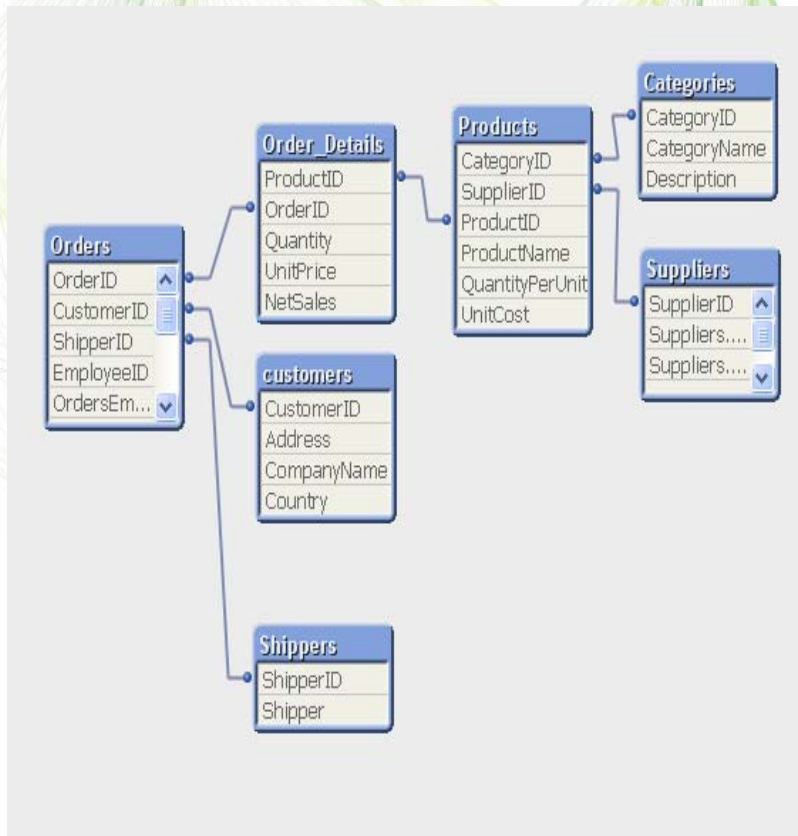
Orders
OrderID
CustomerID
ShipperID
EmployeeID
OrdersEm...

Order_Details
ProductID
OrderID
Quantity
UnitPrice
NetSales

customers
CustomerID
Address
CompanyName
Country

Shippers
ShipperID
Shipper

Products
CategoryID
SupplierID
ProductID
ProductName
QuantityPerUnit
UnitCost

Categories
CategoryID
CategoryName
Description

Suppliers
SupplierID
Suppliers....
Suppliers....